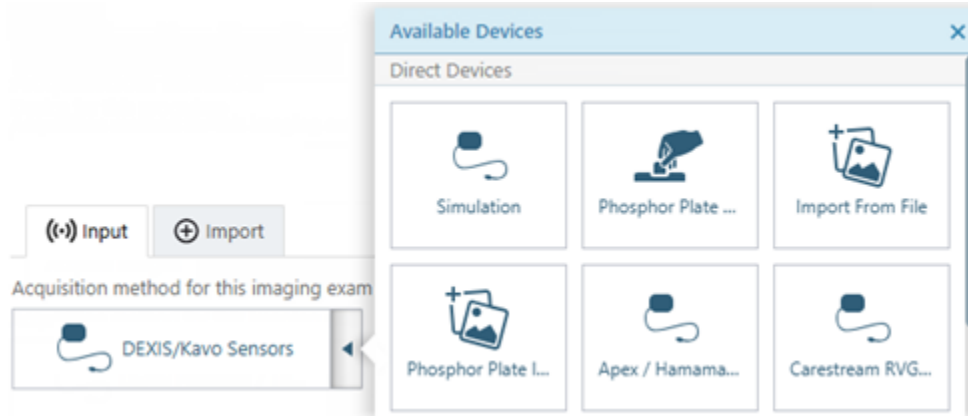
Available Devices
×
Direct Devices

Simulation

Phosphor Plate ...

Import From File

Phosphor Plate I...

Apex / Hamama...

Carestream RVG...

Input

Import

Acquisition method for this imaging exam

DEXIS/Kavo Sensors